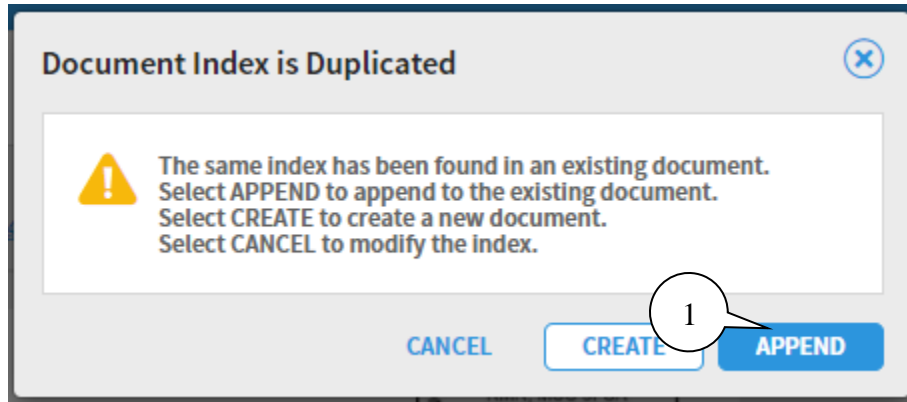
Document Index is Duplicated

The same index has been found in an existing document.
Select APPEND to append to the existing document.
Select CREATE to create a new document.
Select CANCEL to modify the index.

1

CANCEL CREATE APPEND